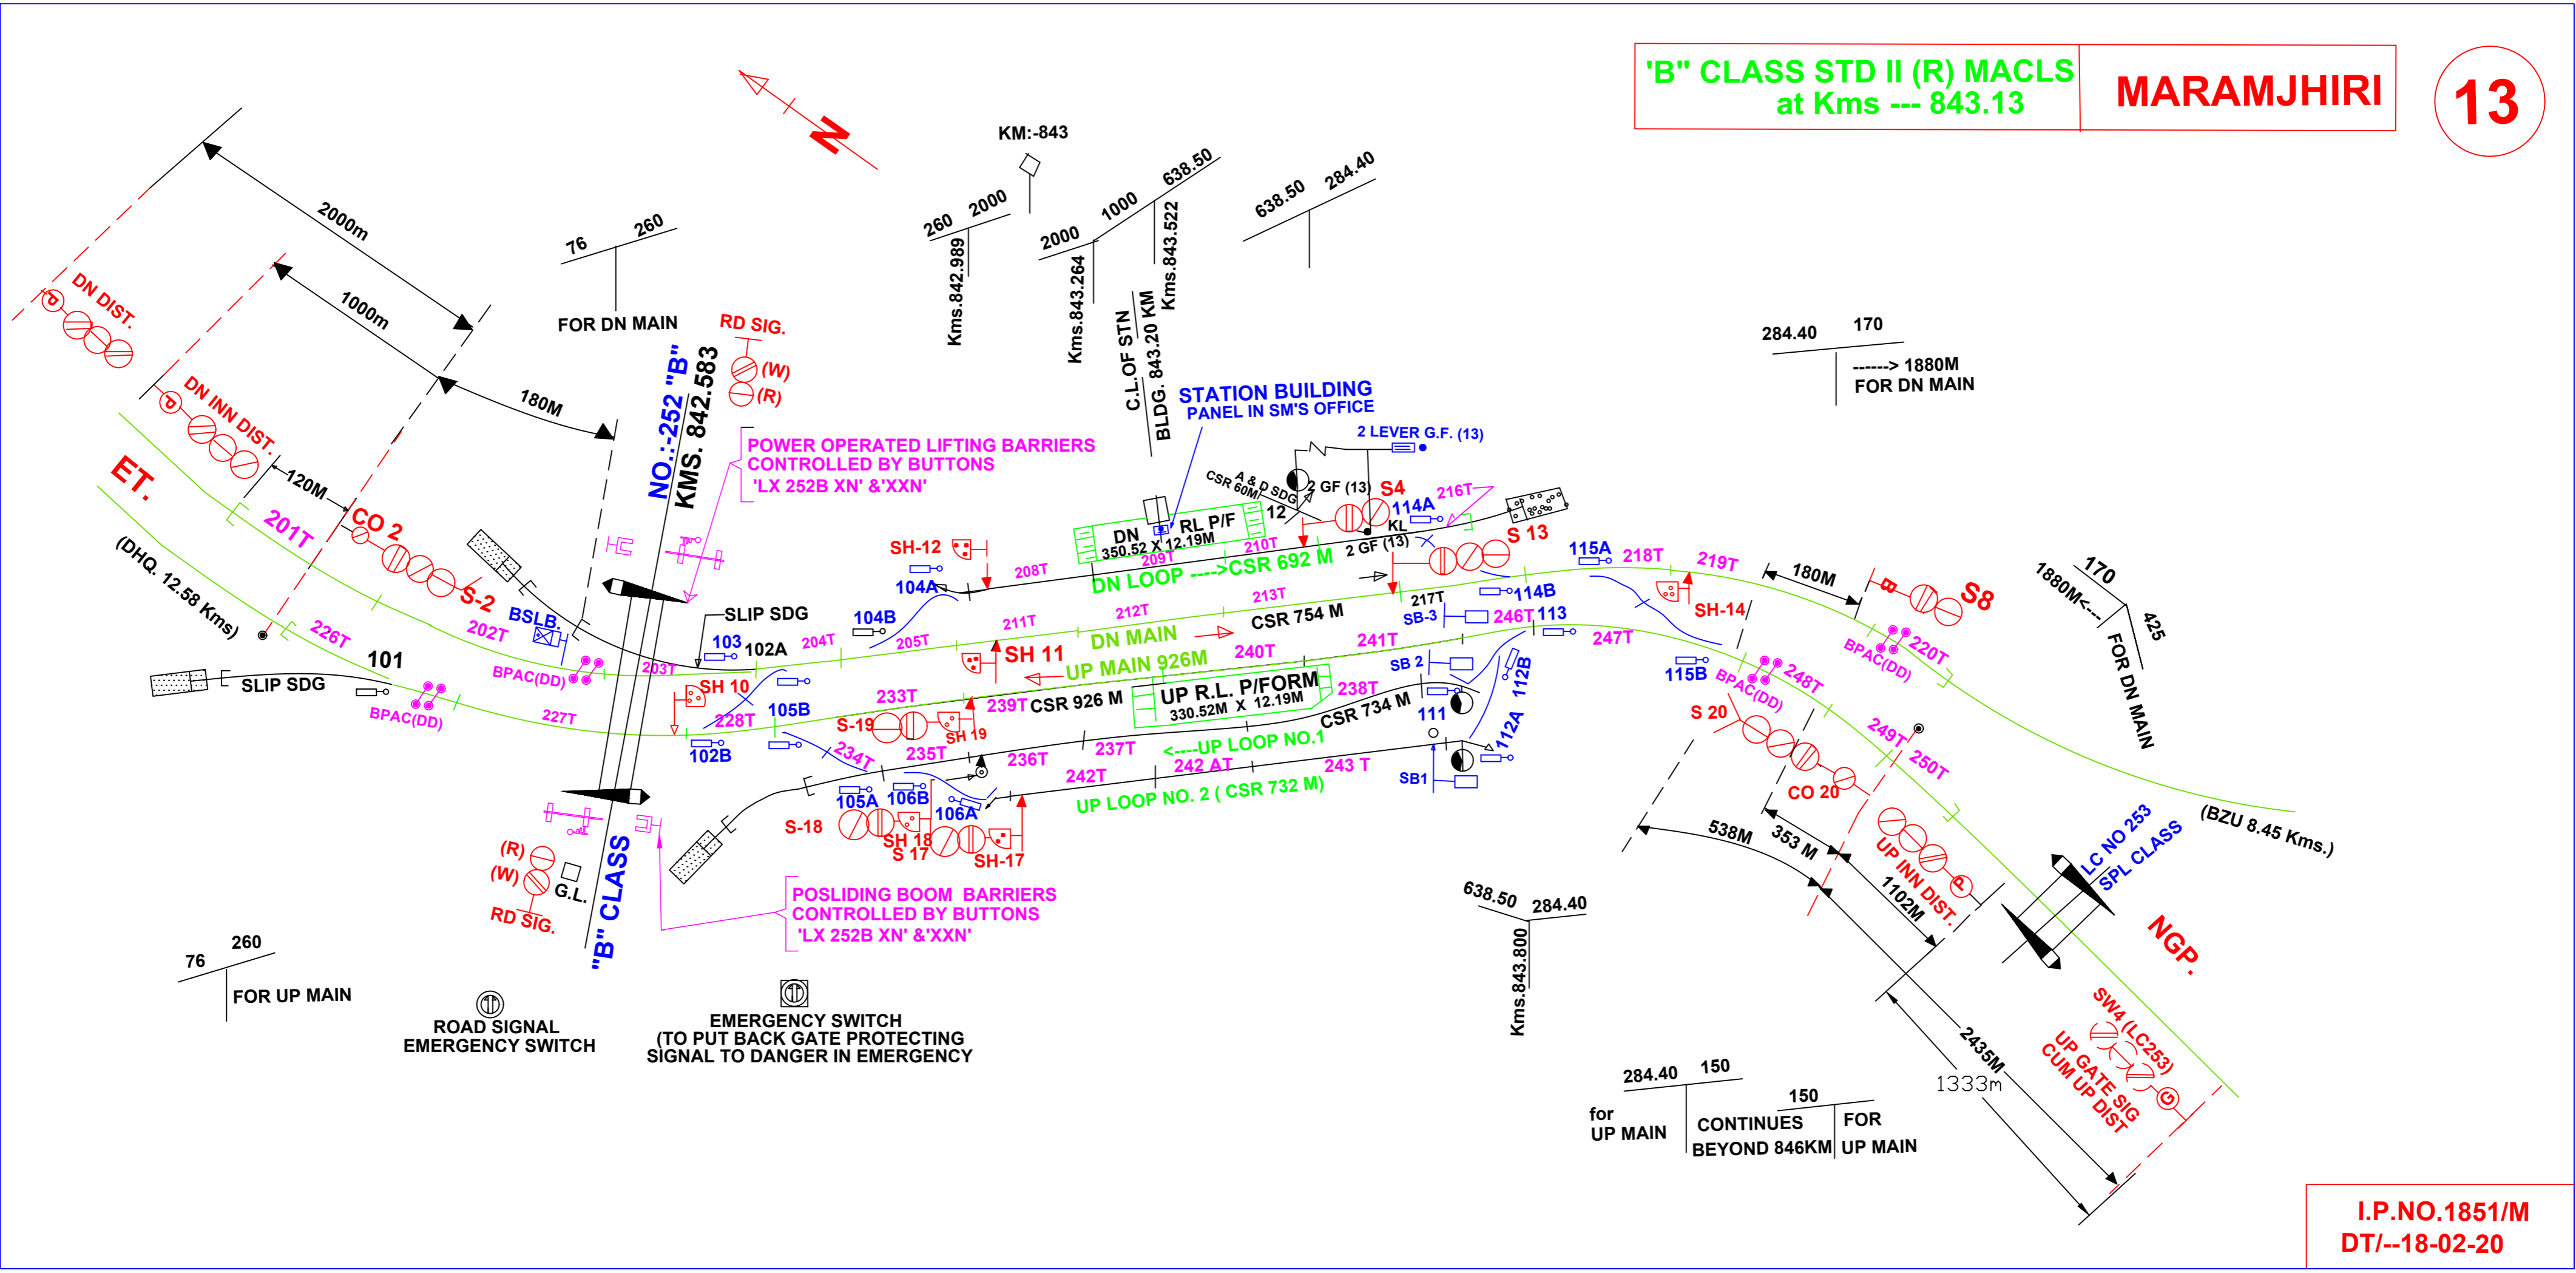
'B" CLASS STD II (R) MACLS
at Kms --- 843.13

MARAMJHIRI

13

KM:-843

2000m
1000m
180M
120M

DN DIST.
DN INN DIST.
ET.
201T
CO 2
S-2
202T
226T
(DHQ. 12.58 Kms)
101
SLIP SDG
BPAC(DD)
BPAC(DD)
227T
BSLB.
203T

76 260
FOR DN MAIN

NO.:-252 "B"
KMS. 842.583

RD SIG.
(W)
(R)

POWER OPERATED LIFTING BARRIERS
CONTROLLED BY BUTTONS
'LX 252B XN' &'XXN'

260 2000
Kms.842.989
2000 1000 638.50
Kms.843.264
Kms.843.522
C.L.OF STN
BLDG. 843.20 KM
638.50 284.40

STATION BUILDING
PANEL IN SM'S OFFICE
2 LEVER G.F. (13)
CSR 60M
A & D SDG
2 GF (13)
12
S4
114A
KL
216T
2 GF (13)
S 13
DN
350.52 X 12.19M
RL P/F
209T
210T
DN LOOP ---->CSR 692 M
SH-12
208T
104A
SLIP SDG
104B
103
102A
204T
205T
211T
212T
213T
217T
SB-3
114B
246T
113
115A
218T
219T
180M
S8
SH-14
DN MAIN
CSR 754 M
SH 11
UP MAIN 926M
240T
241T
247T
SB 2
115B
BPAC(DD)
248T
BPAC(DD)
220T
SH 10
228T
105B
233T
S-19
SH 19
239T
CSR 926 M
UP R.L. P/FORM
330.52M X 12.19M
238T
CSR 734 M
111
112B
112A
102B
234T
235T
236T
237T
<----UP LOOP NO.1
242T
242 AT
243 T
SB1
UP LOOP NO. 2 ( CSR 732 M)
105A
106B
106A
S-18
SH 18
S 17
SH-17

284.40 170
------> 1880M
FOR DN MAIN

170
1880M<---
425
FOR DN MAIN

S 20
249T
250T
CO 20
(BZU 8.45 Kms.)
538M
353 M
UP INN DIST.
1102M
LC NO 253
SPL CLASS
NGP.
2435M
1333m
SW4 (LC253)
UP GATE SIG
CUM UP DIST

(R)
(W)
RD SIG.
G.L.
"B" CLASS

POSLIDING BOOM BARRIERS
CONTROLLED BY BUTTONS
'LX 252B XN' &'XXN'

76 260
FOR UP MAIN

ROAD SIGNAL
EMERGENCY SWITCH

EMERGENCY SWITCH
(TO PUT BACK GATE PROTECTING
SIGNAL TO DANGER IN EMERGENCY

638.50 284.40
Kms.843.800

284.40 150
for
UP MAIN
150
CONTINUES
BEYOND 846KM
FOR
UP MAIN

I.P.NO.1851/M
DT/--18-02-20